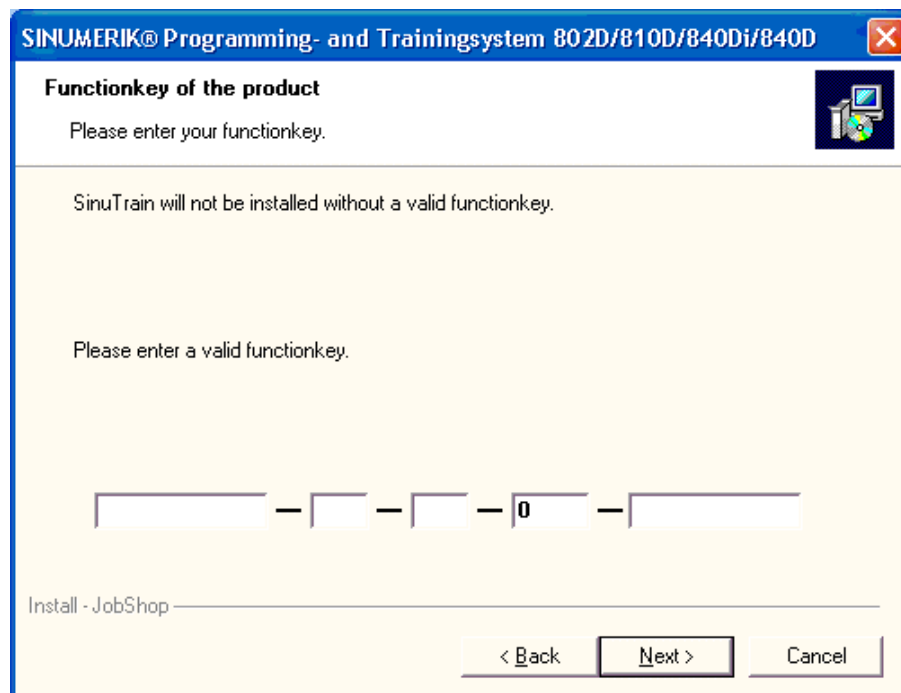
SINUMERIK® Programming- and Trainingsystem 802D/810D/840Di/840D

Functionkey of the product

Please enter your functionkey.

SinuTrain will not be installed without a valid functionkey.

Please enter a valid functionkey.

— — — 0 —

Install - JobShop

< Back

Next >

Cancel